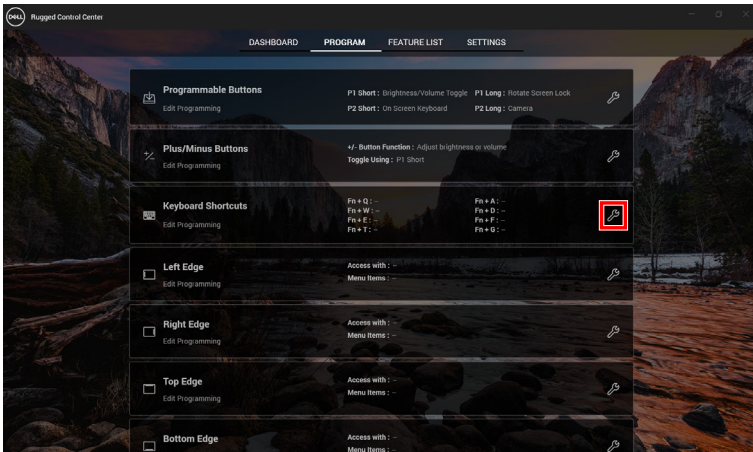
DELL Rugged Control Center

DASHBOARD PROGRAM FEATURE LIST SETTINGS

Programmable Buttons
Edit Programming
P1 Short : Brightness/Volume Toggle P1 Long : Rotate Screen Lock
P2 Short : On Screen Keyboard P2 Long : Camera

Plus/Minus Buttons
Edit Programming
+/- Button Function : Adjust brightness or volume
Toggle Using : P1 Short

Keyboard Shortcuts
Edit Programming
Fn + Q : --
Fn + W : --
Fn + E : --
Fn + T : --
Fn + A : --
Fn + D : --
Fn + F : --
Fn + G : --

Left Edge
Edit Programming
Access with : --
Menu Items : --

Right Edge
Edit Programming
Access with : --
Menu Items : --

Top Edge
Edit Programming
Access with : --
Menu Items : --

Bottom Edge
Access with : --
Menu Items : --